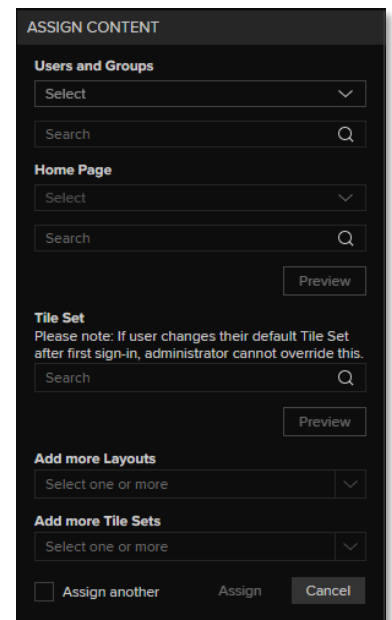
ASSIGN CONTENT

Users and Groups

Select

Search

Home Page

Select

Search

Preview

Tile Set

Please note: If user changes their default Tile Set after first sign-in, administrator cannot override this.

Search

Preview

Add more Layouts

Select one or more

Add more Tile Sets

Select one or more

Assign another

Assign

Cancel